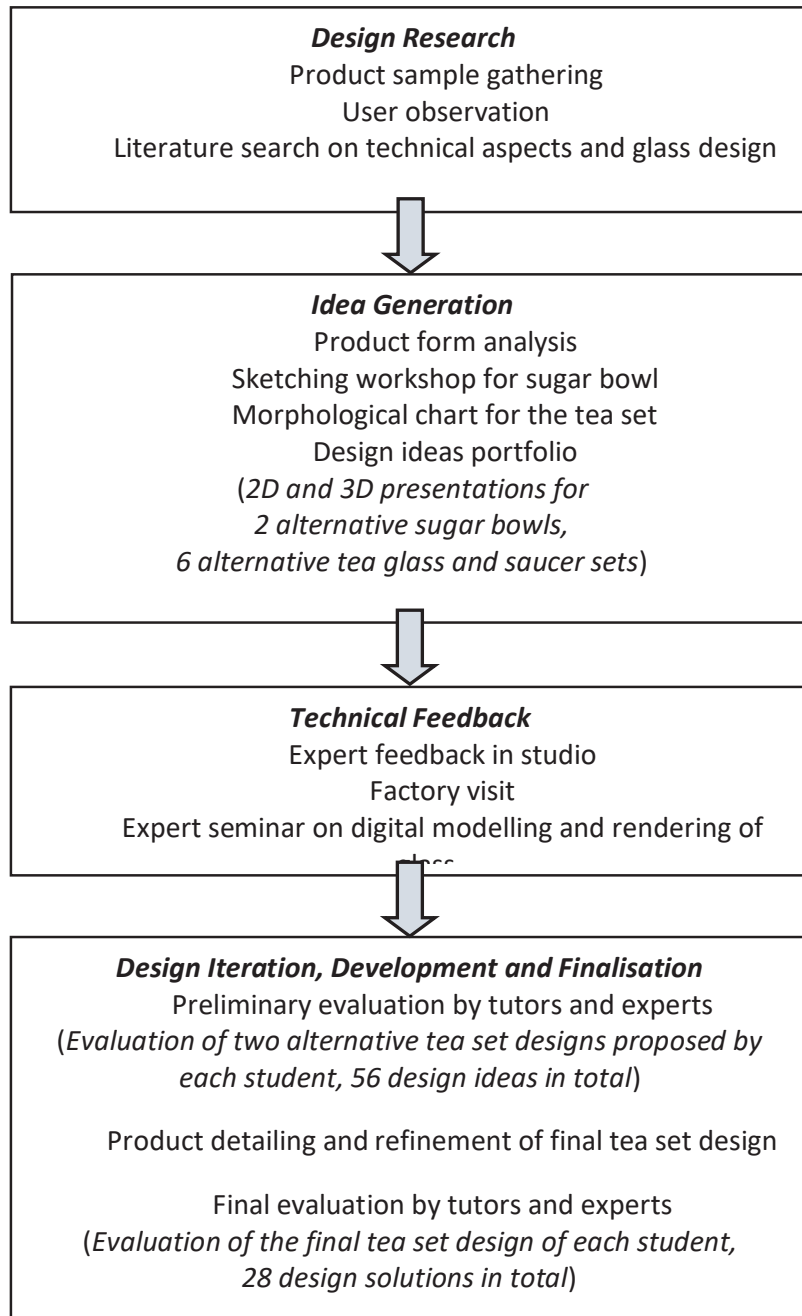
**Design Research**
Product sample gathering
User observation
Literature search on technical aspects and glass design

**Idea Generation**
Product form analysis
Sketching workshop for sugar bowl
Morphological chart for the tea set
Design ideas portfolio
(*2D and 3D presentations for 2 alternative sugar bowls, 6 alternative tea glass and saucer sets*)

**Technical Feedback**
Expert feedback in studio
Factory visit
Expert seminar on digital modelling and rendering of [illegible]

**Design Iteration, Development and Finalisation**
Preliminary evaluation by tutors and experts
(*Evaluation of two alternative tea set designs proposed by each student, 56 design ideas in total*)

Product detailing and refinement of final tea set design

Final evaluation by tutors and experts
(*Evaluation of the final tea set design of each student, 28 design solutions in total*)